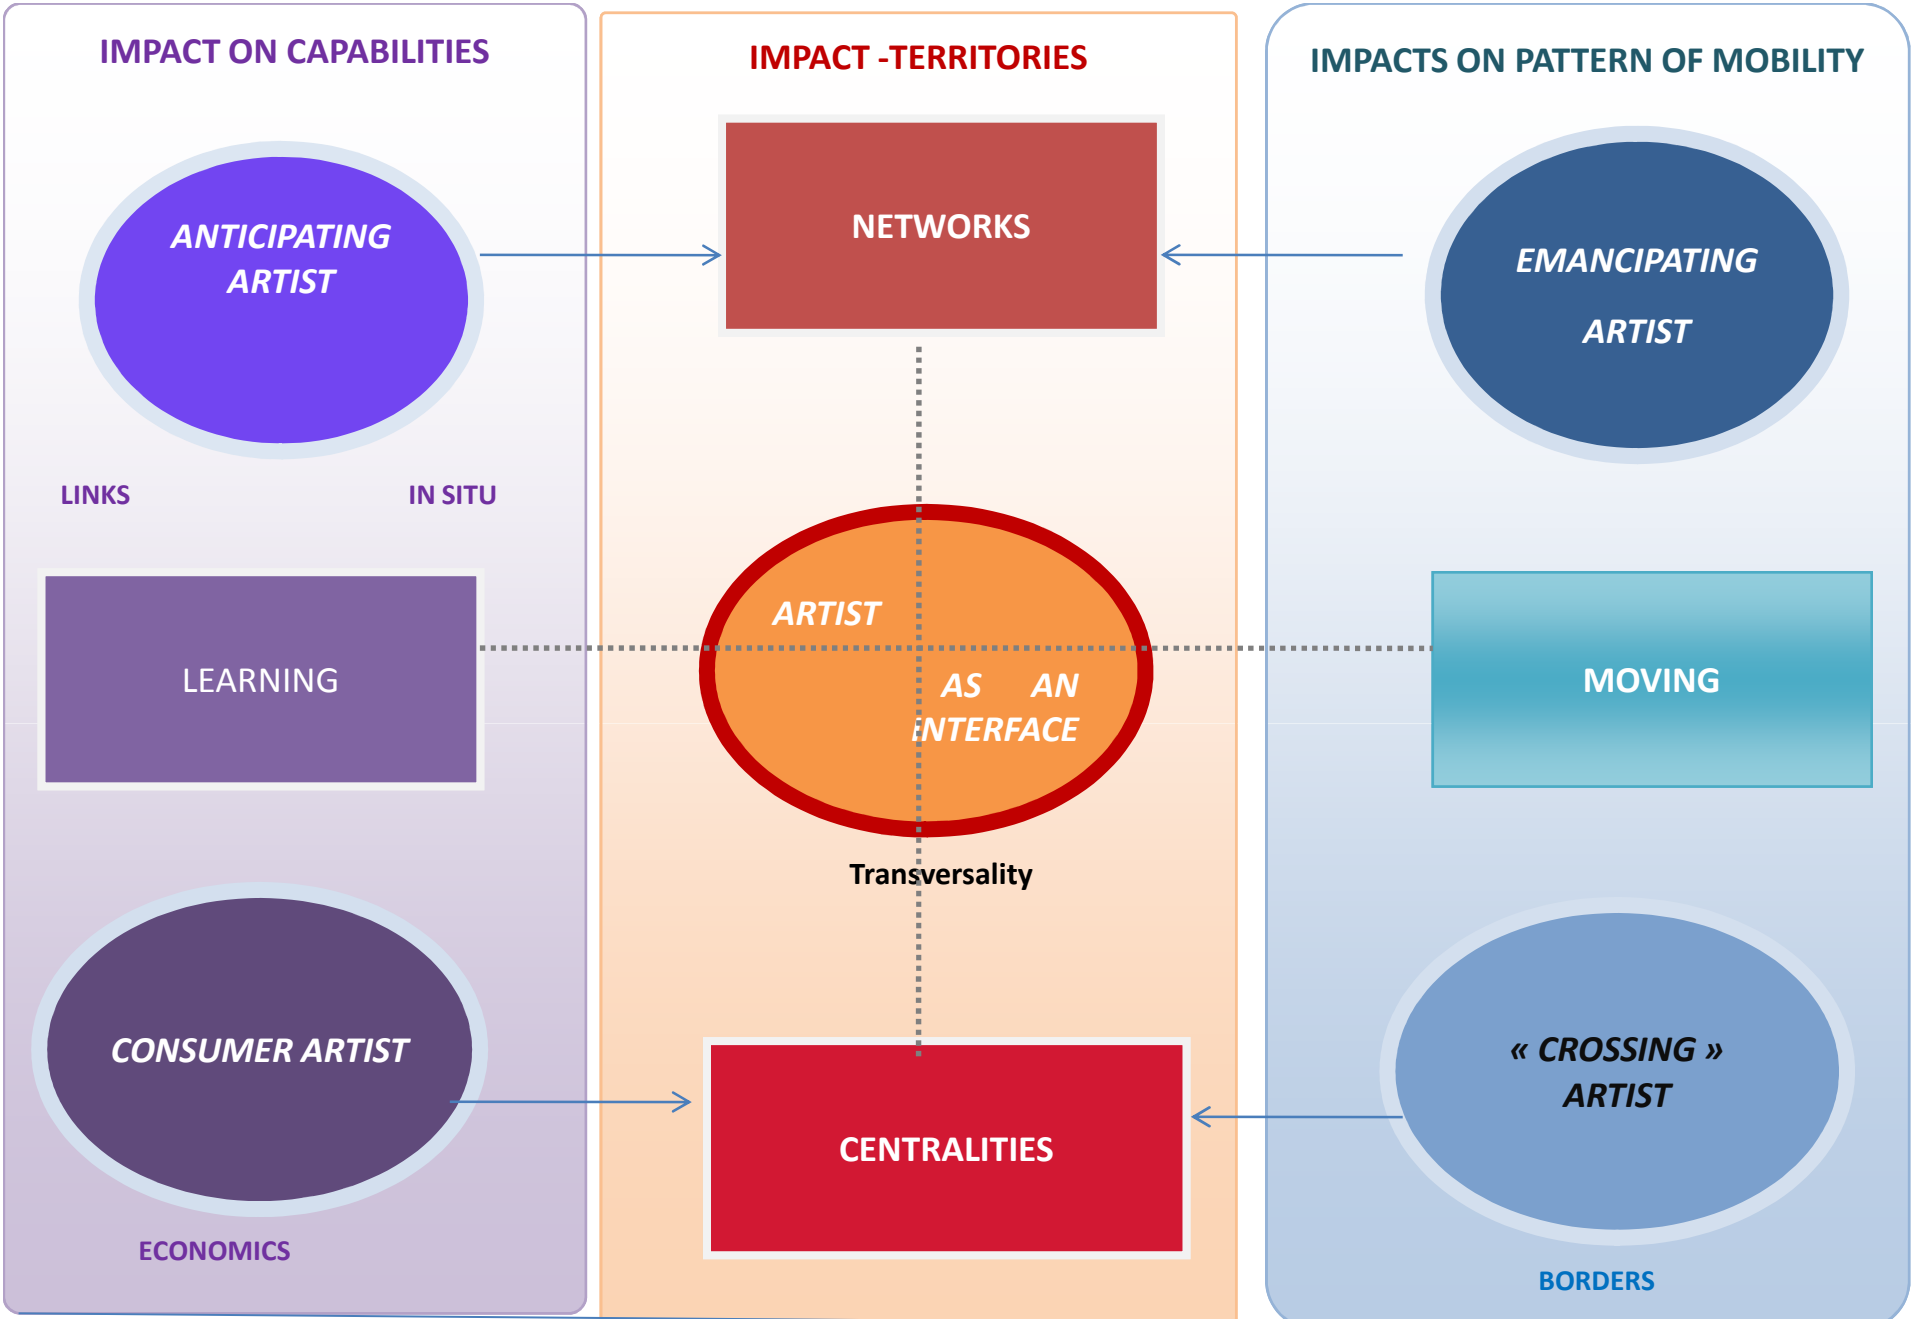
IMPACT ON CAPABILITIES

ANTICIPATING ARTIST

LINKS

IN SITU

LEARNING

CONSUMER ARTIST

ECONOMICS

IMPACT -TERRITORIES

NETWORKS

ARTIST AS AN INTERFACE

Transversality

CENTRALITIES

IMPACTS ON PATTERN OF MOBILITY

EMANCIPATING ARTIST

MOVING

« CROSSING » ARTIST

BORDERS